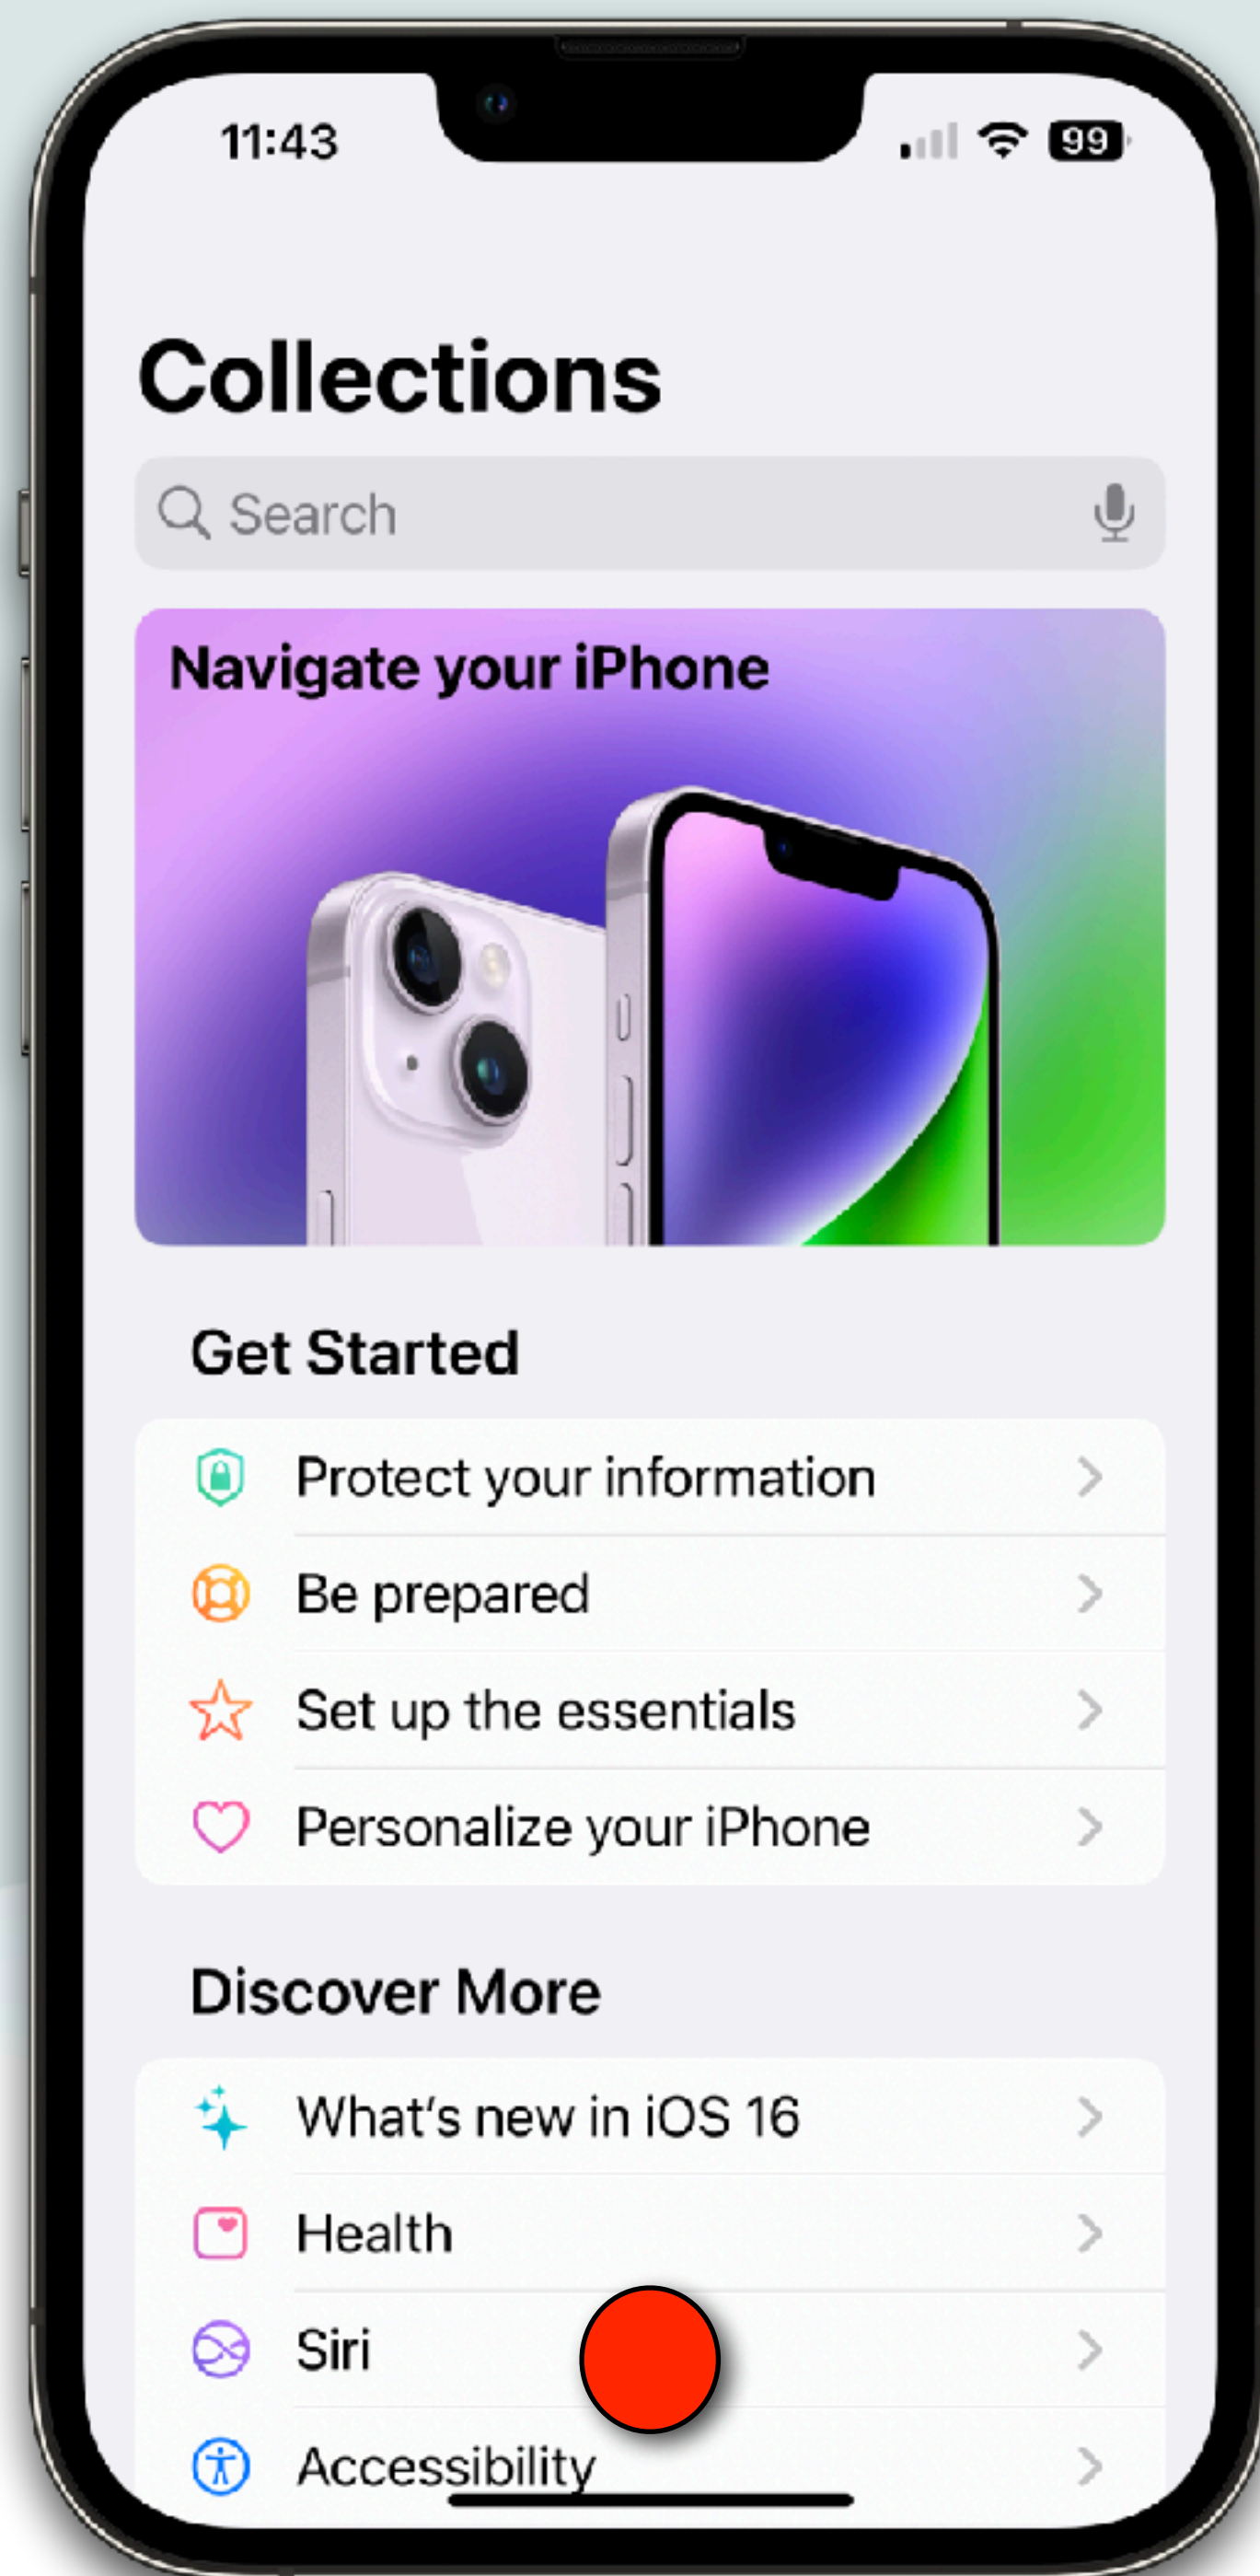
11:43

99

Collections

Search

Navigate your iPhone

Get Started

Protect your information

Be prepared

Set up the essentials

Personalize your iPhone

Discover More

What's new in iOS 16

Health

Siri

Accessibility